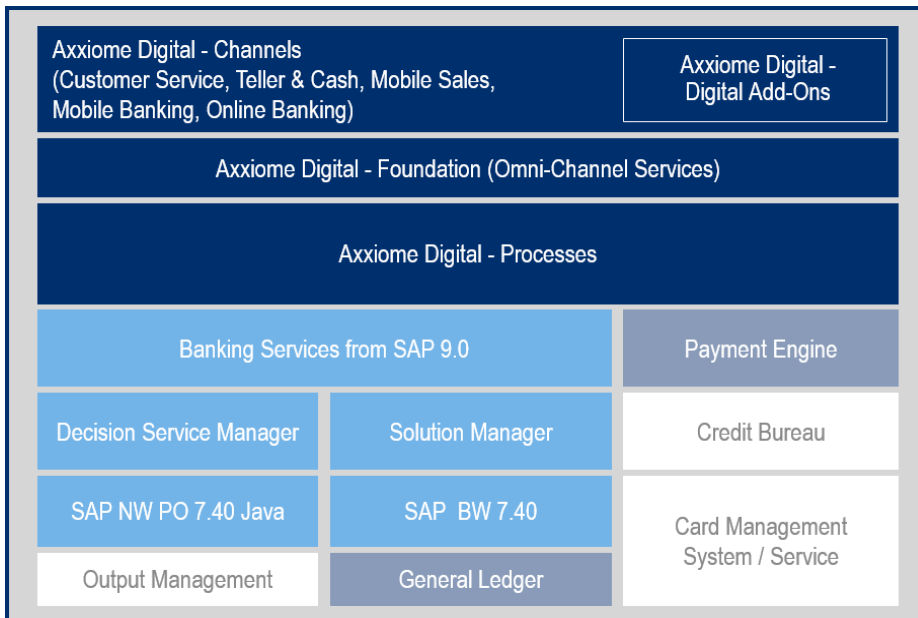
Axxiome Digital - Channels
(Customer Service, Teller & Cash, Mobile Sales, Mobile Banking, Online Banking)

Axxiome Digital - Digital Add-Ons

Axxiome Digital - Foundation (Omni-Channel Services)

Axxiome Digital - Processes

Banking Services from SAP 9.0

Payment Engine

Decision Service Manager

Solution Manager

Credit Bureau

SAP NW PO 7.40 Java

SAP BW 7.40

Card Management System / Service

Output Management

General Ledger